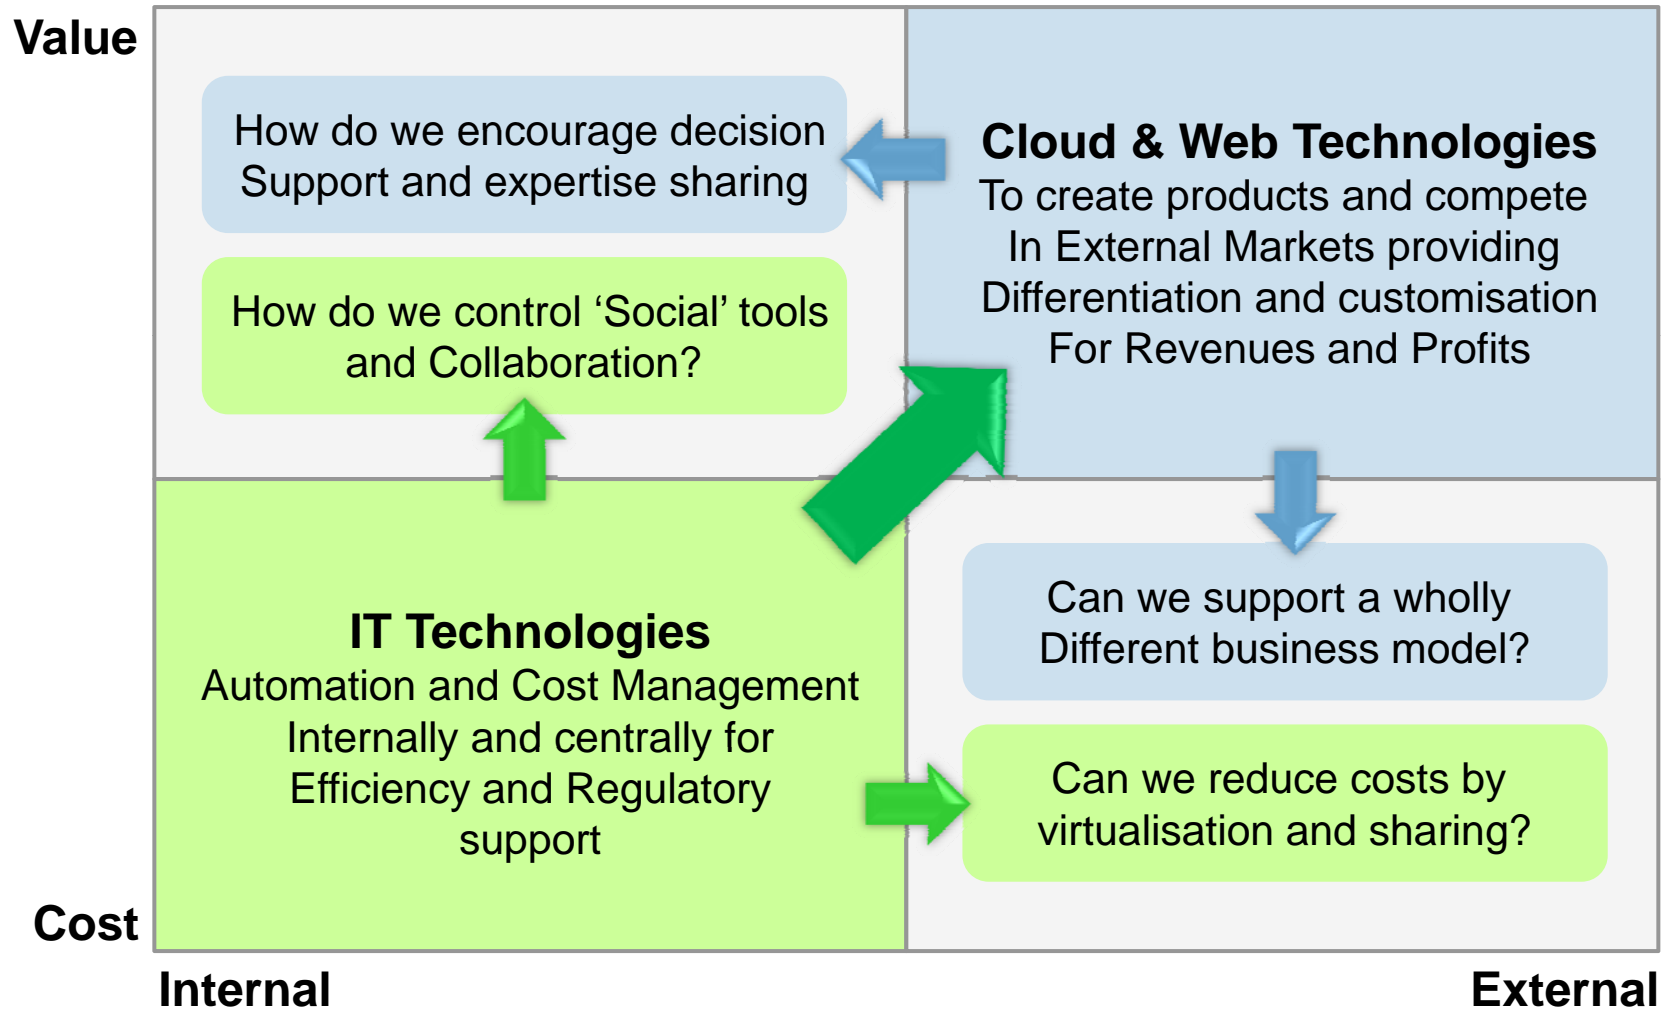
Value

How do we encourage decision Support and expertise sharing

How do we control ‘Social’ tools and Collaboration?

Cloud & Web Technologies
To create products and compete In External Markets providing Differentiation and customisation For Revenues and Profits

IT Technologies
Automation and Cost Management Internally and centrally for Efficiency and Regulatory support

Can we support a wholly Different business model?

Can we reduce costs by virtualisation and sharing?

Cost

Internal

External